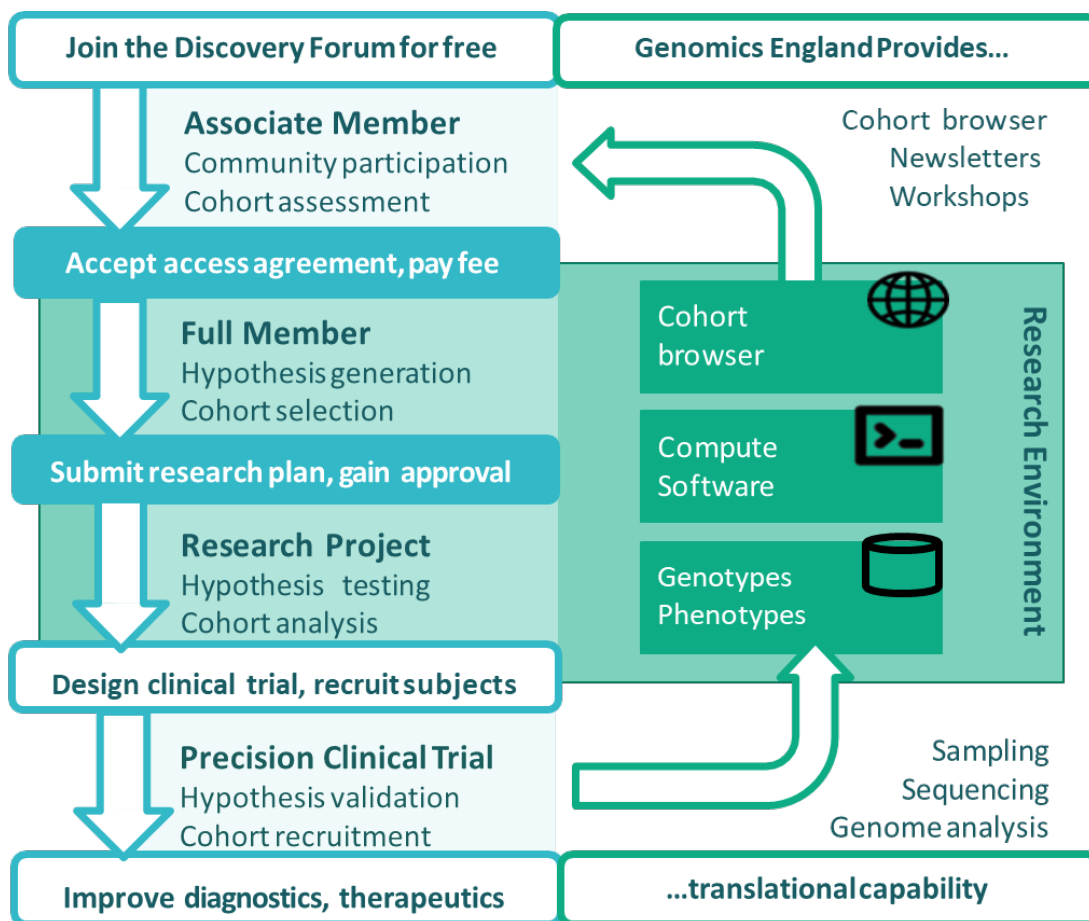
Join the Discovery Forum for free

Genomics England Provides...

Associate Member
Community participation
Cohort assessment

Cohort browser
Newsletters
Workshops

Accept access agreement, pay fee

Full Member
Hypothesis generation
Cohort selection

Cohort browser

Compute
Software

Genotypes
Phenotypes

Research Environment

Submit research plan, gain approval

Research Project
Hypothesis testing
Cohort analysis

Design clinical trial, recruit subjects

Precision Clinical Trial
Hypothesis validation
Cohort recruitment

Sampling
Sequencing
Genome analysis

Improve diagnostics, therapeutics

...translational capability